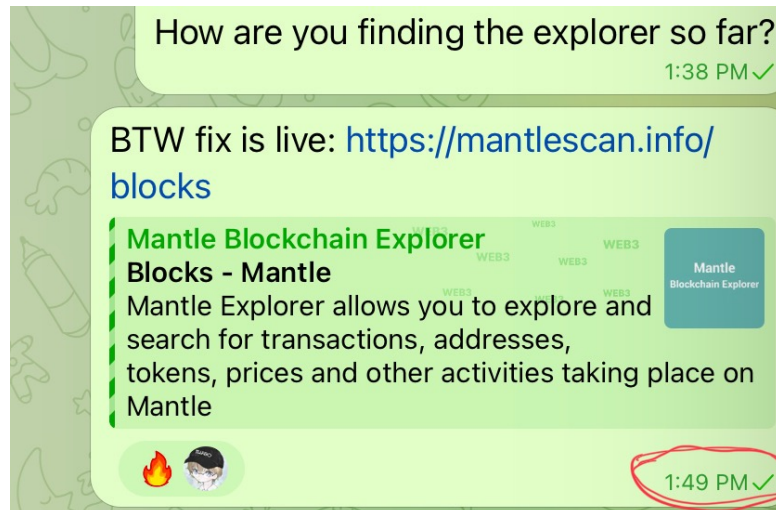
How are you finding the explorer so far?
1:38 PM

BTW fix is live: https://mantlescan.info/blocks

Mantle Blockchain Explorer
Blocks - Mantle
Mantle Explorer allows you to explore and search for transactions, addresses, tokens, prices and other activities taking place on Mantle

WEB3 WEB3 WEB3 WEB3 WEB3 WEB3

Mantle
Blockchain Explorer

🔥

1:49 PM